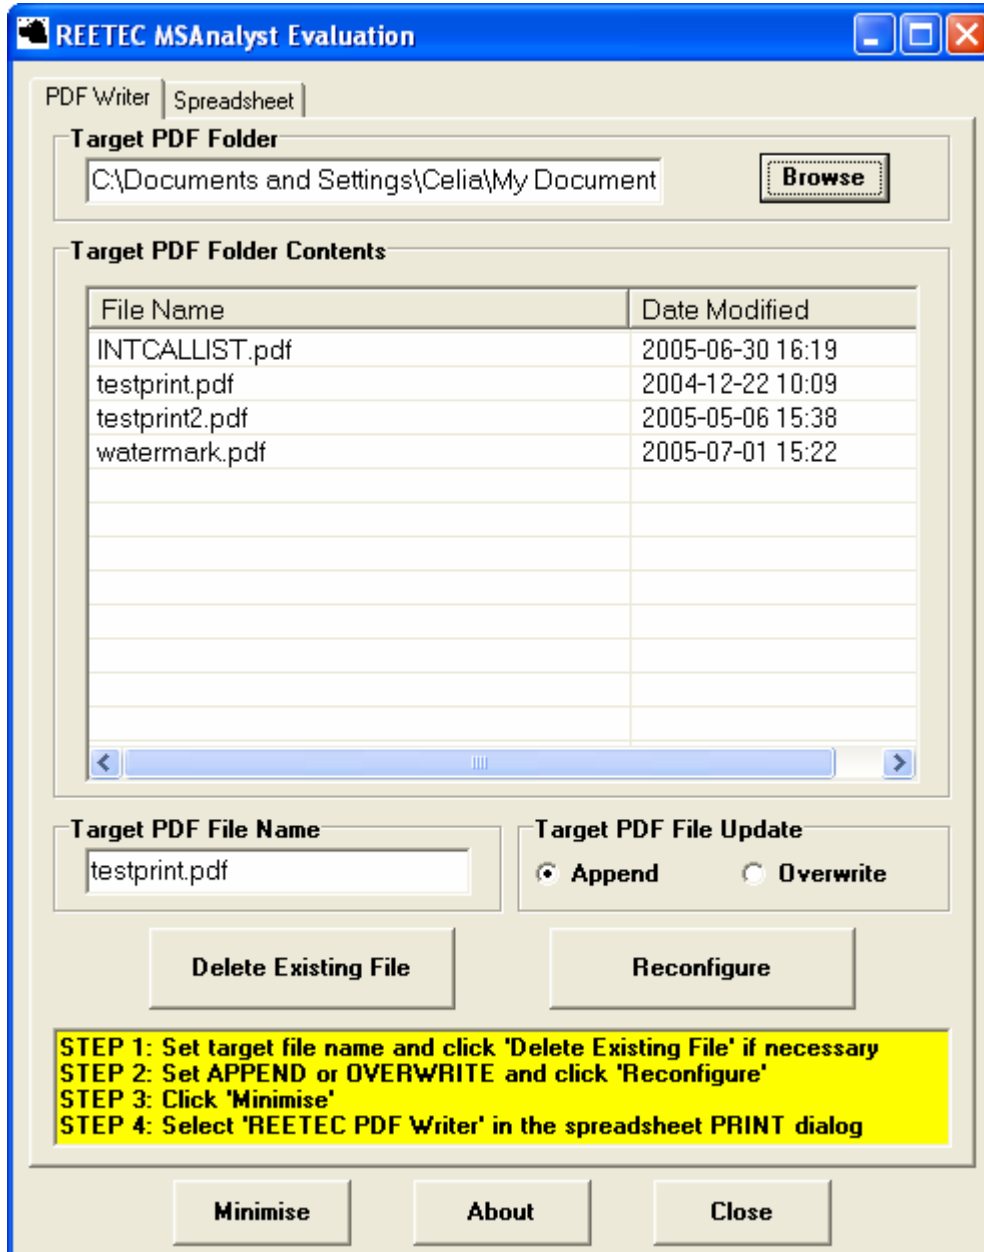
REETEC MSAnalyst Evaluation

PDF Writer | Spreadsheet

Target PDF Folder

C:\Documents and Settings\Celia\My Document

Browse

Target PDF Folder Contents

| File Name | Date Modified |
|---|---|
| INTCALLIST.pdf | 2005-06-30 16:19 |
| testprint.pdf | 2004-12-22 10:09 |
| testprint2.pdf | 2005-05-06 15:38 |
| watermark.pdf | 2005-07-01 15:22 |

Target PDF File Name

testprint.pdf

Target PDF File Update

Append

Overwrite

Delete Existing File

Reconfigure

STEP 1: Set target file name and click 'Delete Existing File' if necessary
STEP 2: Set APPEND or OVERWRITE and click 'Reconfigure'
STEP 3: Click 'Minimise'
STEP 4: Select 'REETEC PDF Writer' in the spreadsheet PRINT dialog

Minimise

About

Close